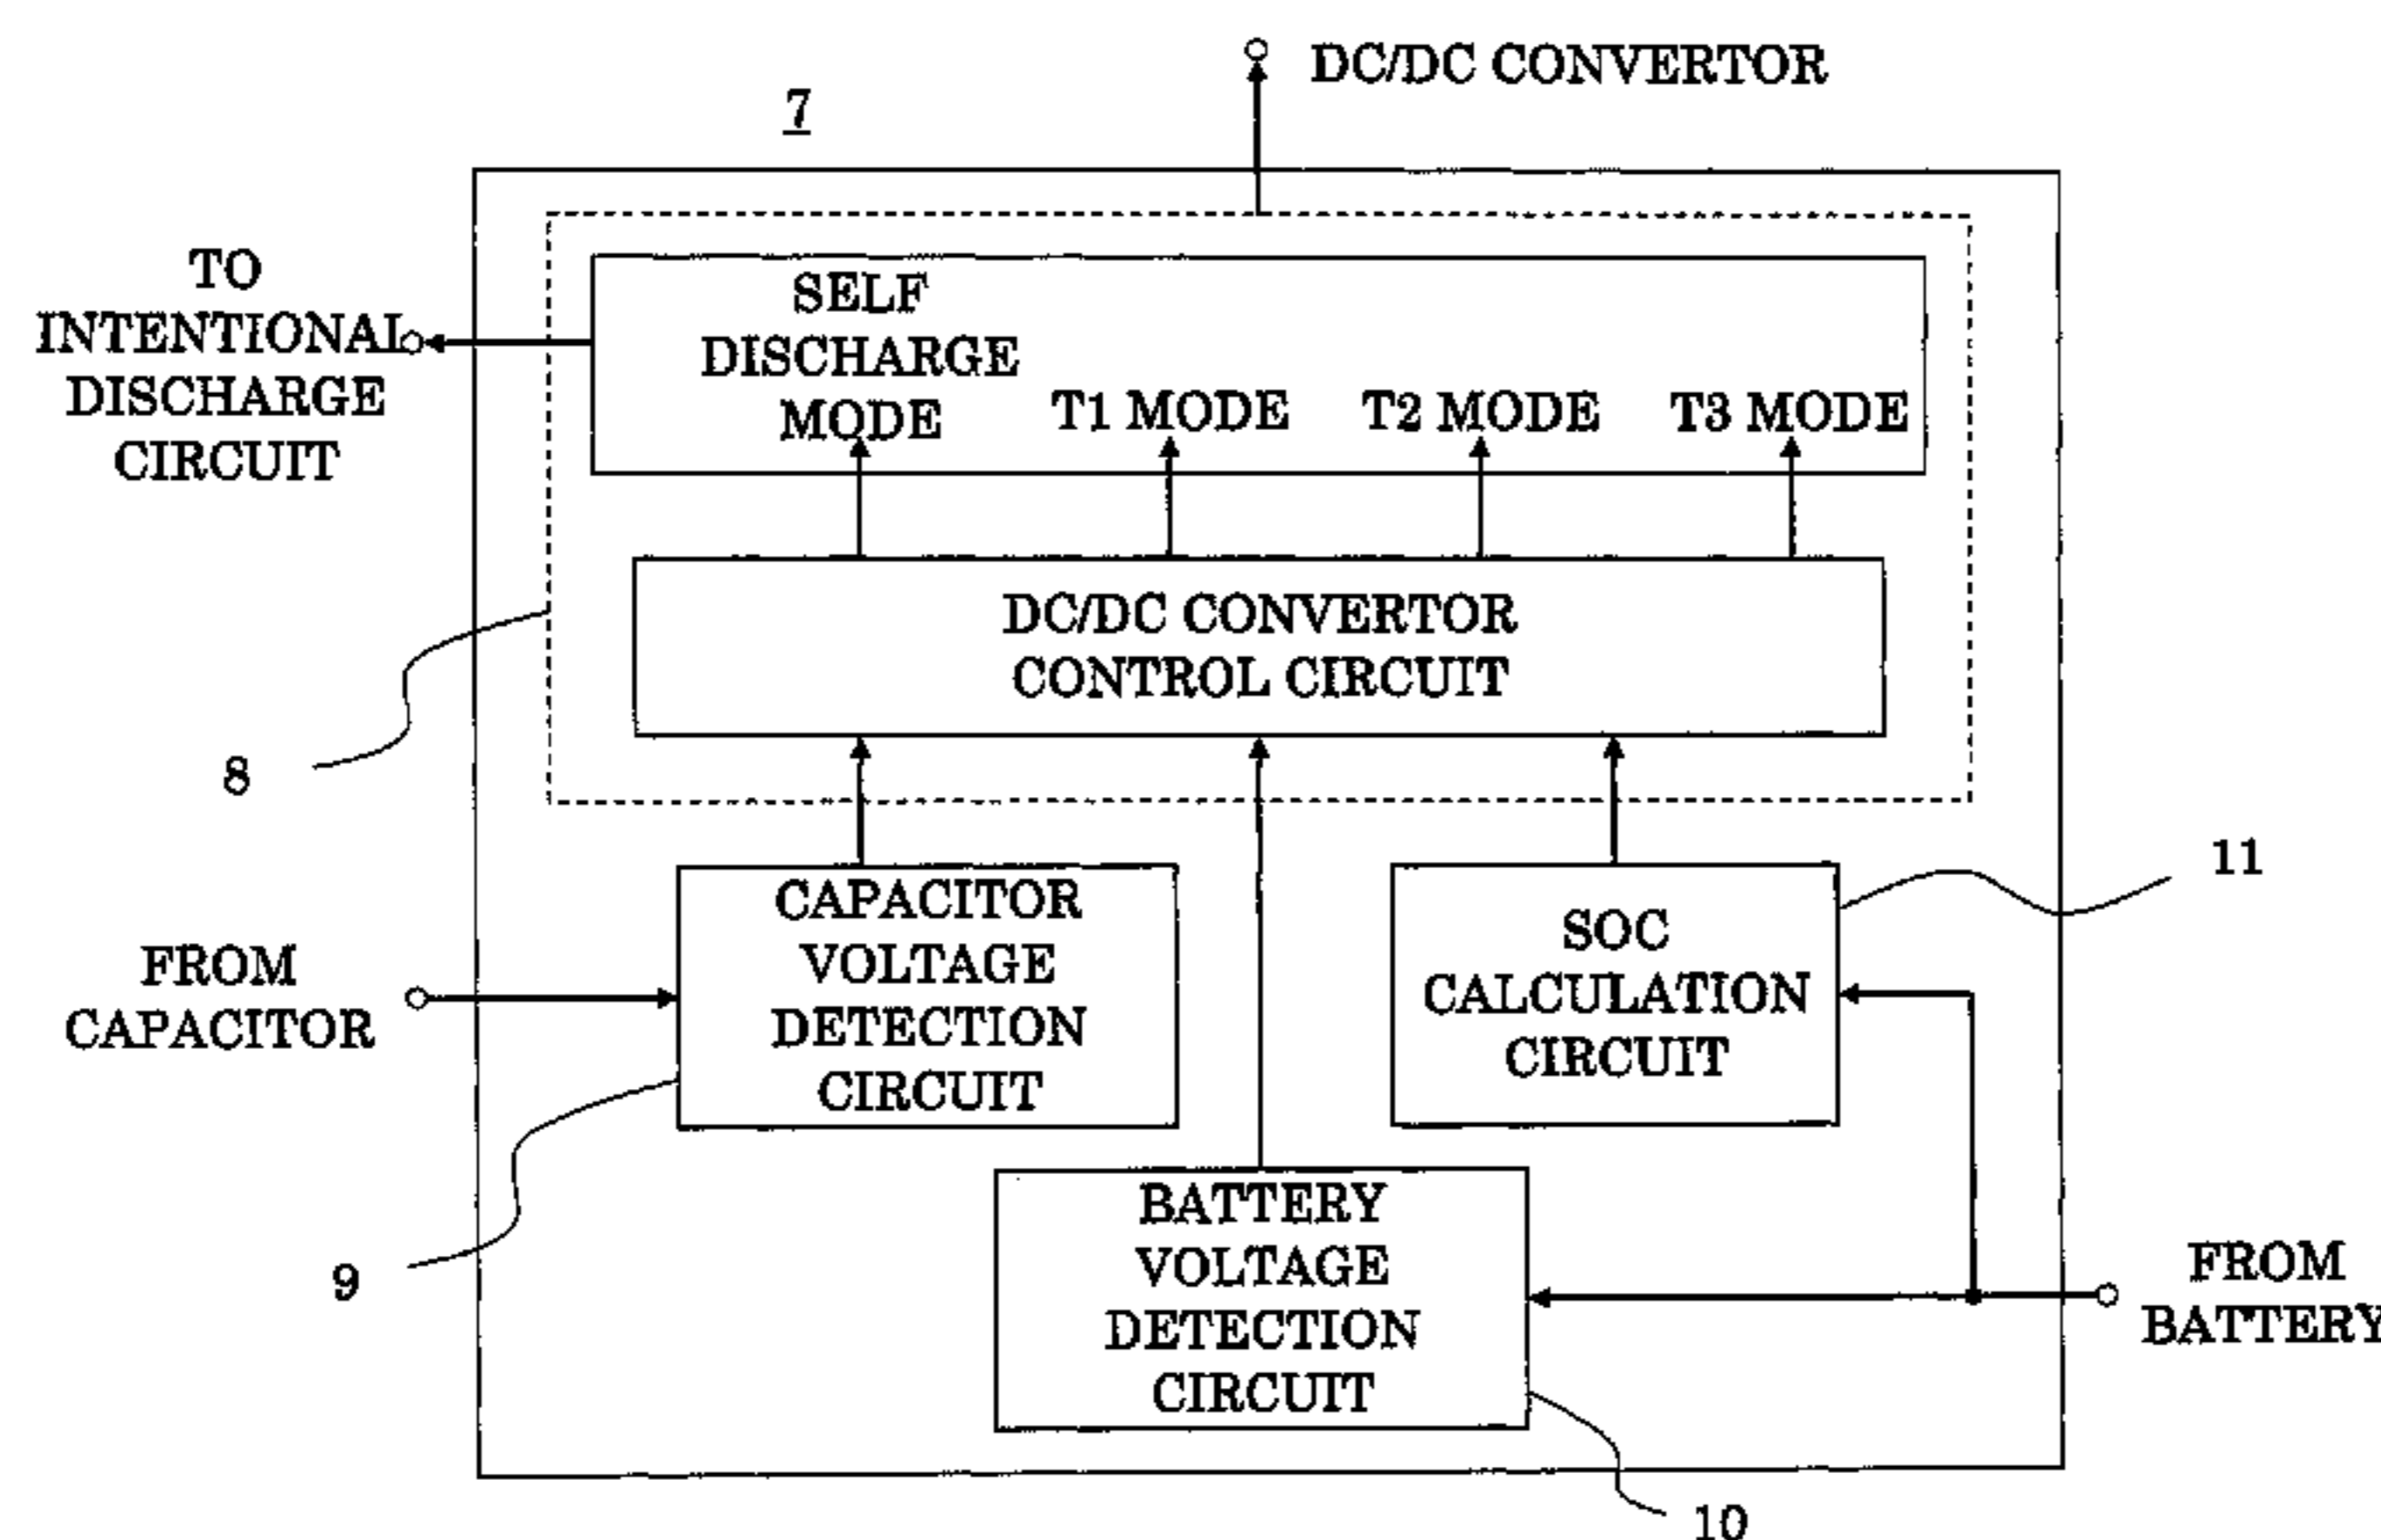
DC/DC CONVERTOR

7

TO INTENTIONAL DISCHARGE CIRCUIT

SELF DISCHARGE MODE

T1 MODE

T2 MODE

T3 MODE

DC/DC CONVERTOR CONTROL CIRCUIT

8

11

CAPACITOR VOLTAGE DETECTION CIRCUIT

SOC CALCULATION CIRCUIT

FROM CAPACITOR

9

BATTERY VOLTAGE DETECTION CIRCUIT

FROM BATTERY

10